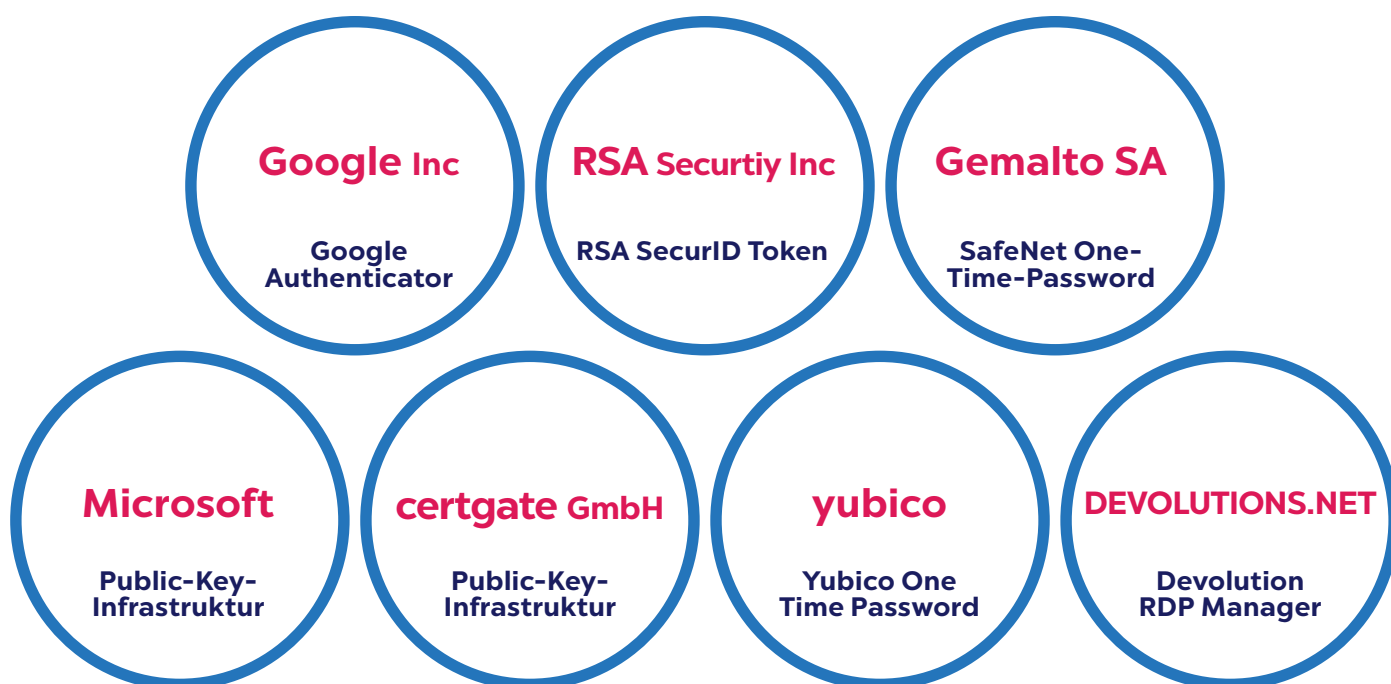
Google Inc

Google Authenticator

RSA Securtiy Inc

RSA SecurID Token

Gemalto SA

SafeNet One-Time-Password

Microsoft

Public-Key-Infrastruktur

certgate GmbH

Public-Key-Infrastruktur

yubico

Yubico One Time Password

DEVOLUTIONS.NET

Devolution RDP Manager